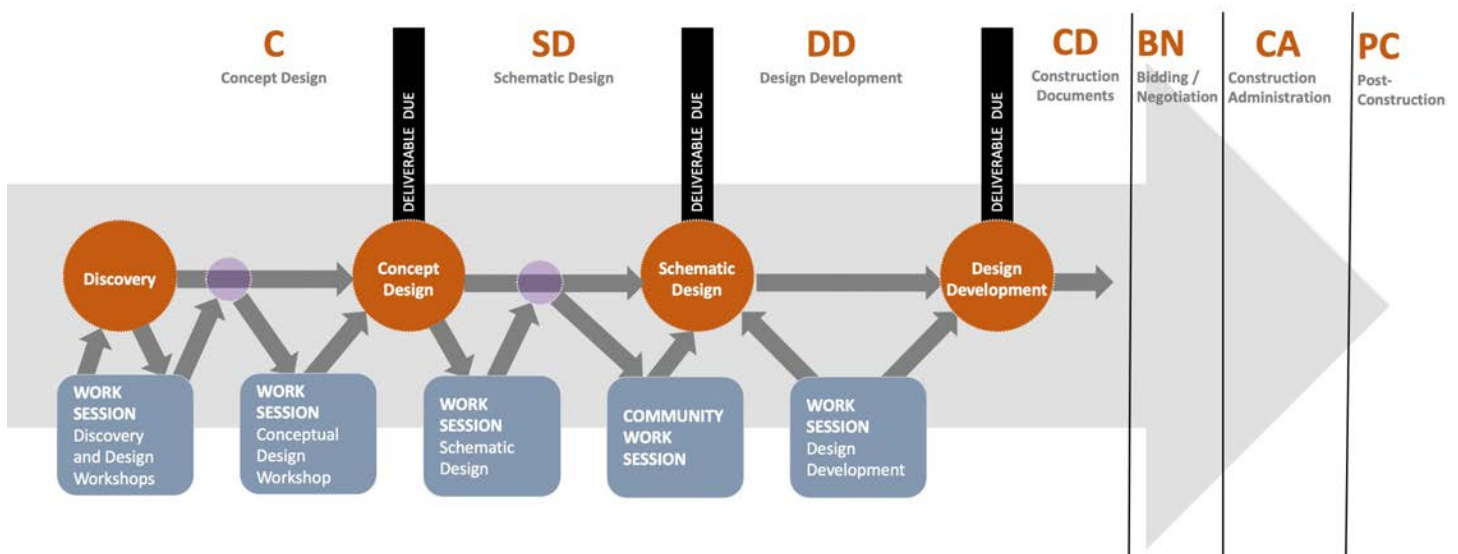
C
Concept Design

SD
Schematic Design

DD
Design Development

CD
Construction Documents

BN
Bidding / Negotiation

CA
Construction Administration

PC
Post-Construction

DELIVERABLE DUE

DELIVERABLE DUE

DELIVERABLE DUE

Discovery

Concept Design

Schematic Design

Design Development

WORK SESSION
Discovery and Design Workshops

WORK SESSION
Conceptual Design Workshop

WORK SESSION
Schematic Design

COMMUNITY WORK SESSION

WORK SESSION
Design Development